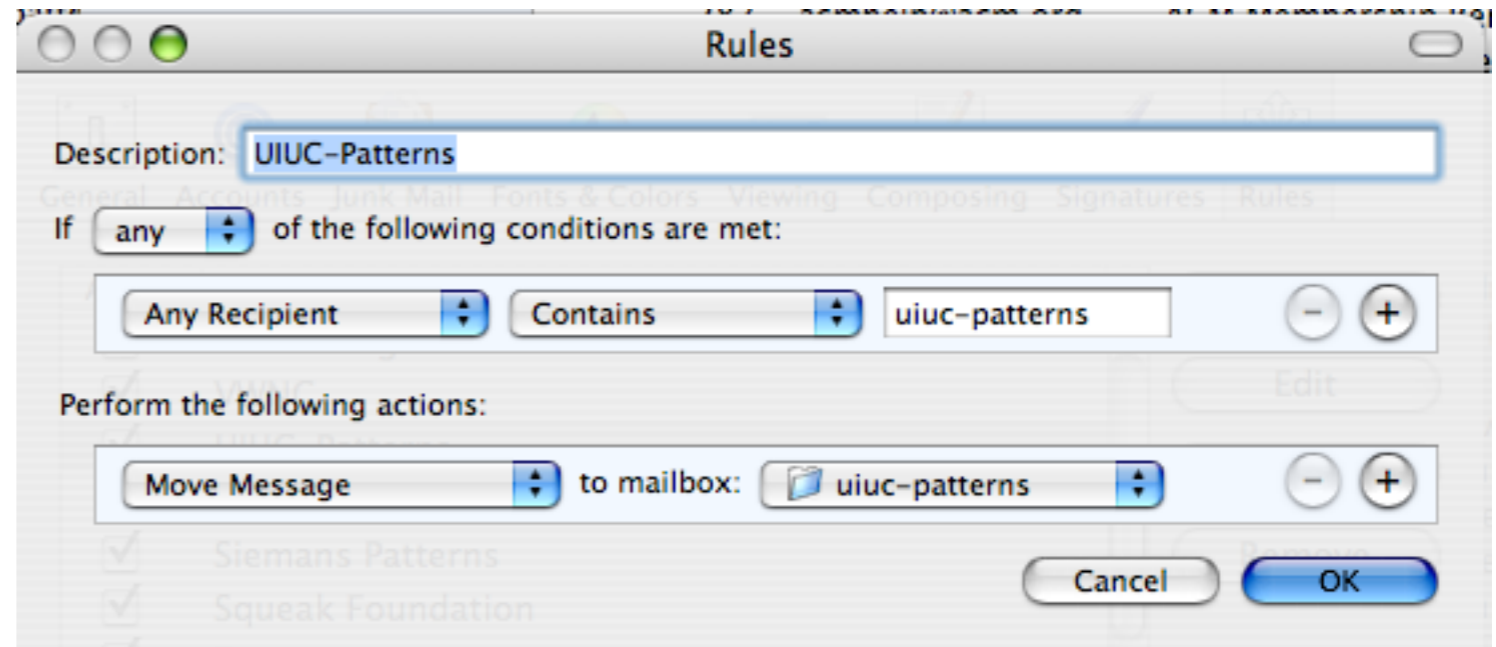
Rules

Description: UIUC-Patterns

If any of the following conditions are met:

Any Recipient | Contains | uiuc-patterns

Perform the following actions:

Move Message | to mailbox: | uiuc-patterns

Cancel OK

General Accounts Junk Mail Fonts & Colors Viewing Composing Signatures Rules

VWNC

Edit

Siemans Patterns

Squeak Foundation

Remove